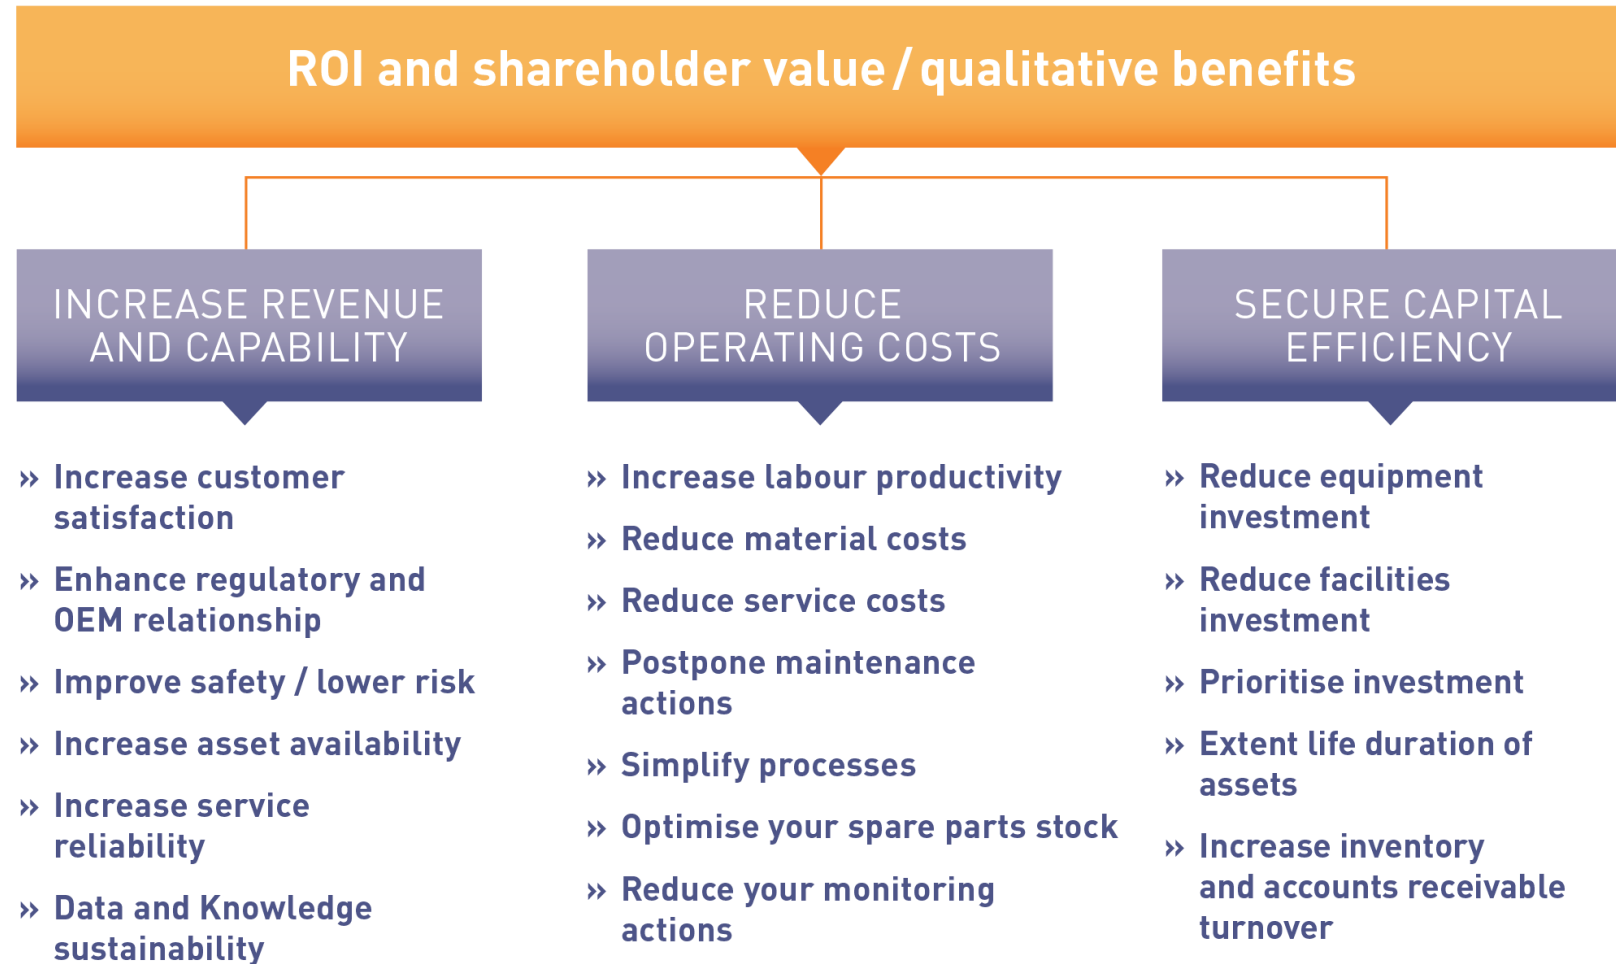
ROI and shareholder value / qualitative benefits

INCREASE REVENUE AND CAPABILITY

» Increase customer satisfaction
» Enhance regulatory and OEM relationship
» Improve safety / lower risk
» Increase asset availability
» Increase service reliability
» Data and Knowledge sustainability

REDUCE OPERATING COSTS

» Increase labour productivity
» Reduce material costs
» Reduce service costs
» Postpone maintenance actions
» Simplify processes
» Optimise your spare parts stock
» Reduce your monitoring actions

SECURE CAPITAL EFFICIENCY

» Reduce equipment investment
» Reduce facilities investment
» Prioritise investment
» Extent life duration of assets
» Increase inventory and accounts receivable turnover